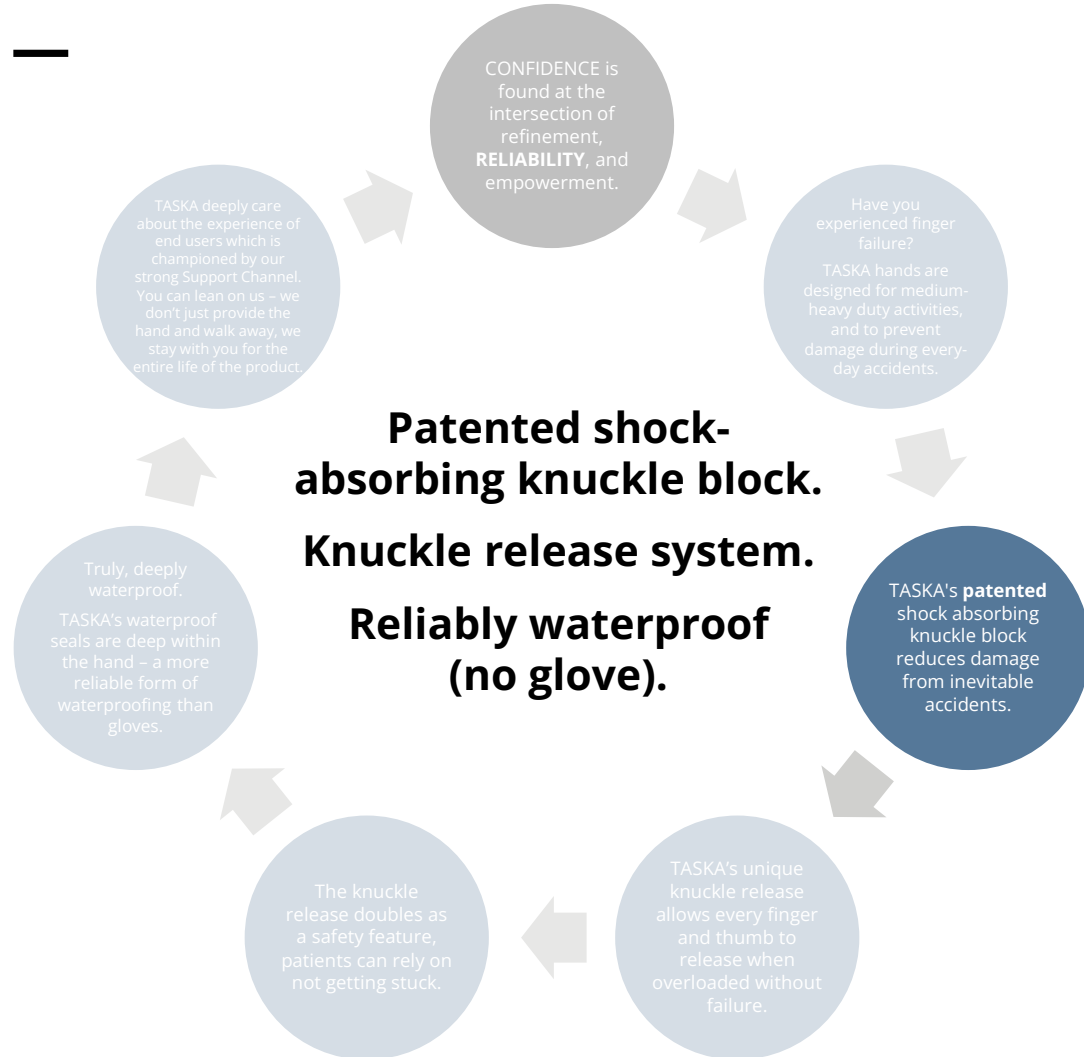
CONFIDENCE is found at the intersection of refinement, **RELIABILITY**, and empowerment.

Have you experienced finger failure?

TASKA hands are designed for medium-heavy duty activities, and to prevent damage during everyday accidents.

TASKA's **patented** shock absorbing knuckle block reduces damage from inevitable accidents.

TASKA's unique knuckle release allows every finger and thumb to release when overloaded without failure.

The knuckle release doubles as a safety feature, patients can rely on not getting stuck.

Truly, deeply waterproof.

TASKA's waterproof seals are deep within the hand – a more reliable form of waterproofing than gloves.

TASKA deeply care about the experience of end users which is championed by our strong Support Channel. You can lean on us – we don't just provide the hand and walk away, we stay with you for the entire life of the product.

Patented shock-absorbing knuckle block.

Knuckle release system.

Reliably waterproof (no glove).